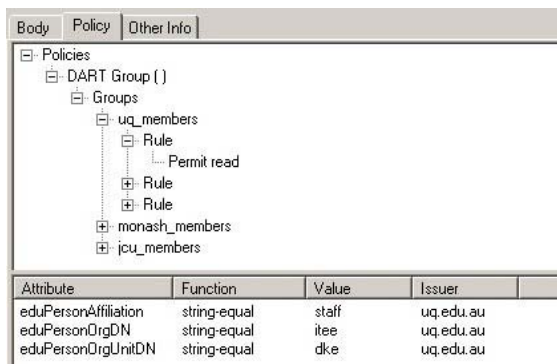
Body | Policy | Other Info

Policies
DART Group ( )
Groups
uq_members
Rule
Permit read
Rule
Rule
monash_members
jcu_members

| Attribute | Function | Value | Issuer |
|---|---|---|---|
| eduPersonAffiliation | string-equal | staff | uq.edu.au |
| eduPersonOrgDN | string-equal | itee | uq.edu.au |
| eduPersonOrgUnitDN | string-equal | dke | uq.edu.au |